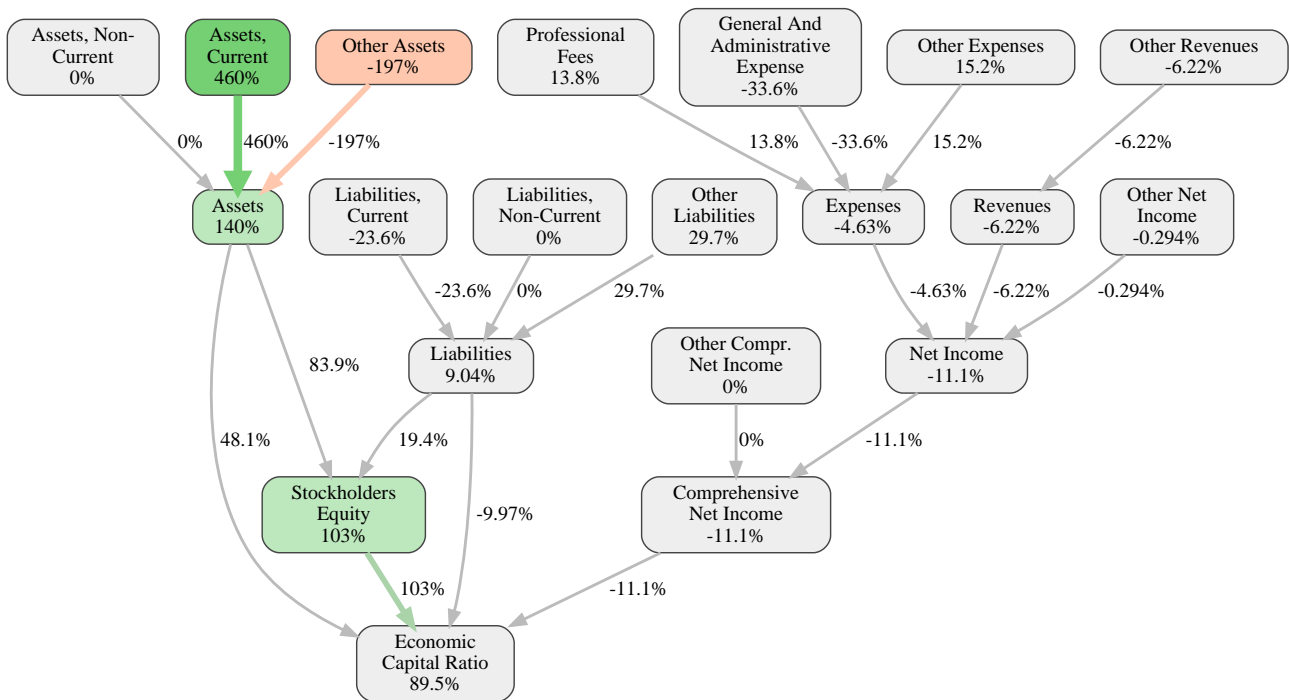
Assets, Non-Current
0%

Assets, Current
460%

Other Assets
-197%

Professional Fees
13.8%

General And Administrative Expense
-33.6%

Other Expenses
15.2%

Other Revenues
-6.22%

0%

460%

-197%

13.8%

-33.6%

15.2%

-6.22%

Assets
140%

Liabilities, Current
-23.6%

Liabilities, Non-Current
0%

Other Liabilities
29.7%

Expenses
-4.63%

Revenues
-6.22%

Other Net Income
-0.294%

-23.6%

0%

29.7%

-4.63%

-6.22%

-0.294%

83.9%

Liabilities
9.04%

Other Compr. Net Income
0%

Net Income
-11.1%

48.1%

19.4%

0%

-11.1%

Stockholders Equity
103%

-9.97%

Comprehensive Net Income
-11.1%

103%

-11.1%

Economic Capital Ratio
89.5%